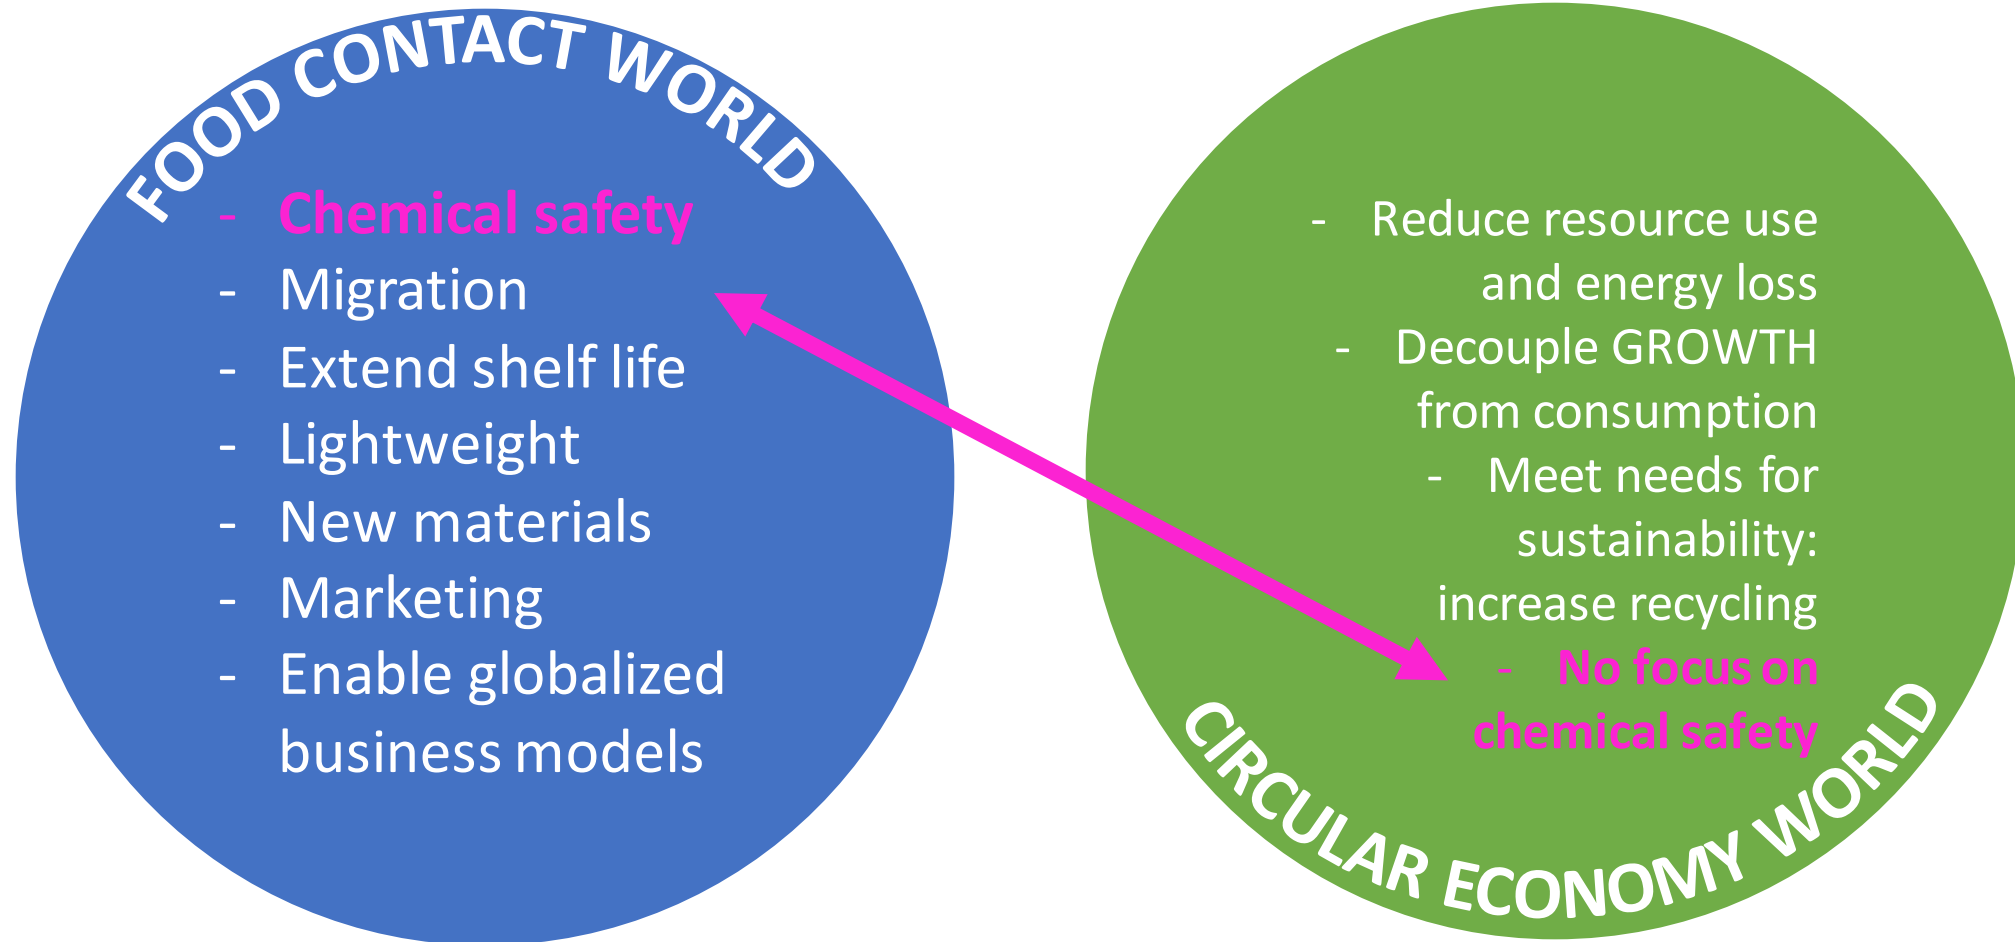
FOOD CONTACT WORLD

- Chemical safety
- Migration
- Extend shelf life
- Lightweight
- New materials
- Marketing
- Enable globalized business models

- Reduce resource use and energy loss
- Decouple GROWTH from consumption
- Meet needs for sustainability: increase recycling
- No focus on chemical safety

CIRCULAR ECONOMY WORLD